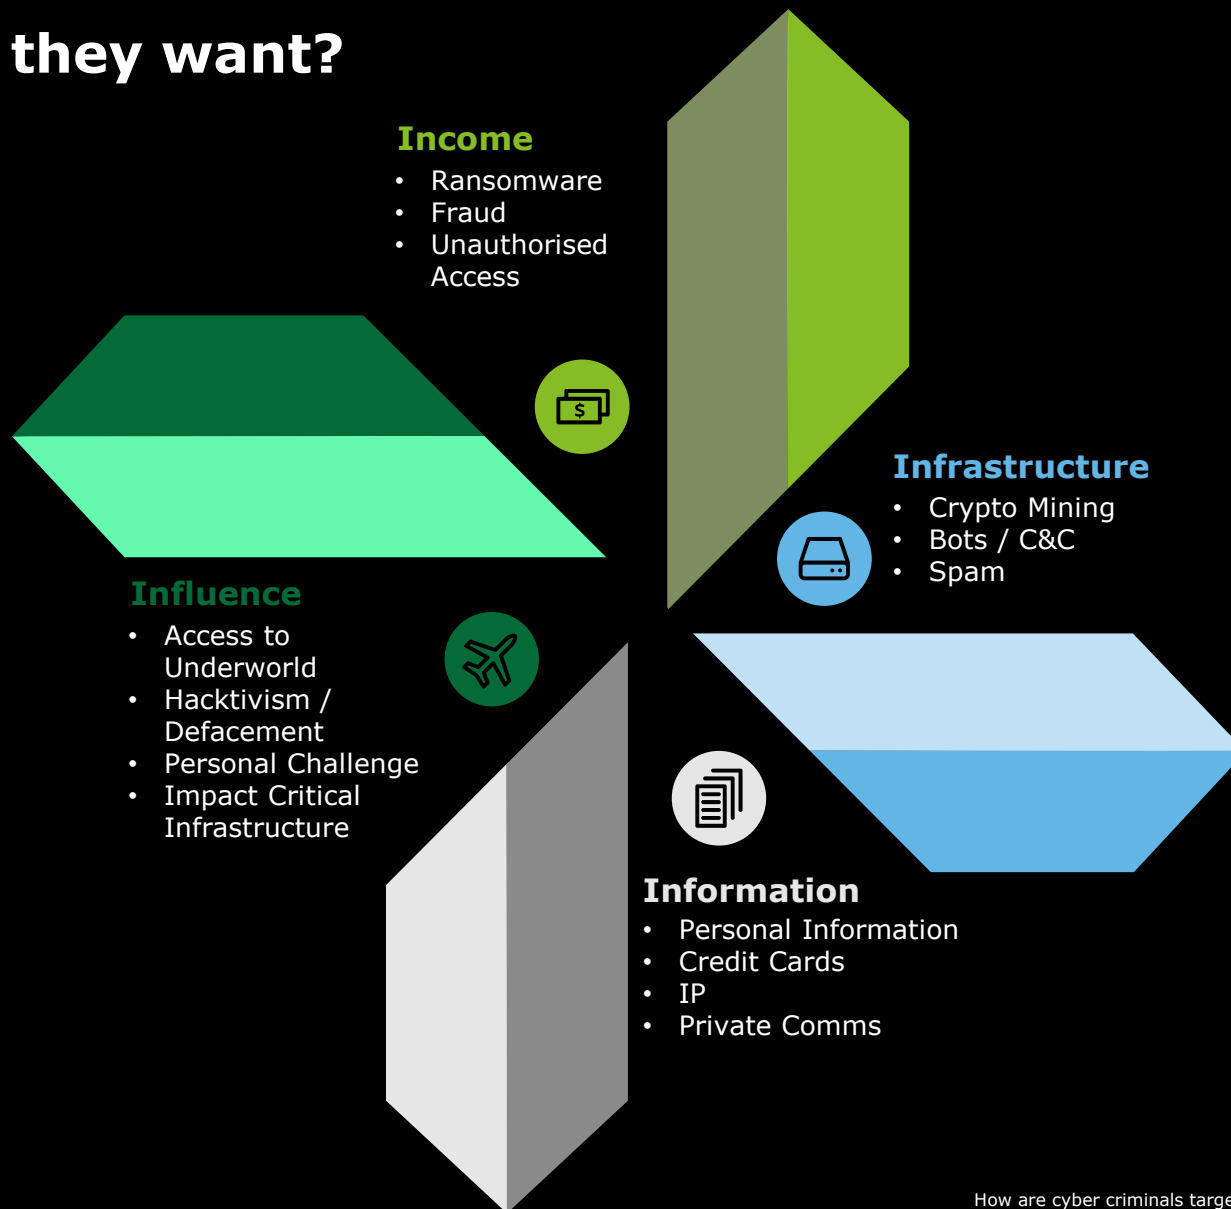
they want?

Income
- Ransomware
- Fraud
- Unauthorised Access

$

Infrastructure
- Crypto Mining
- Bots / C&C
- Spam

Influence
- Access to Underworld
- Hacktivism / Defacement
- Personal Challenge
- Impact Critical Infrastructure

Information
- Personal Information
- Credit Cards
- IP
- Private Comms

How are cyber criminals targe